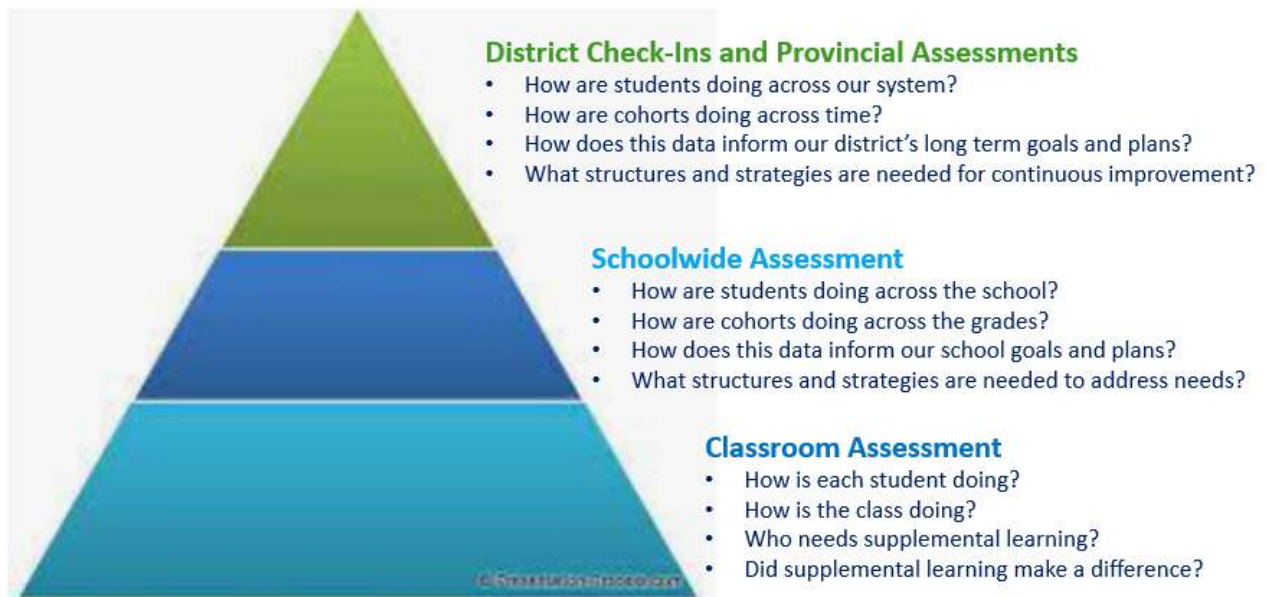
District Check-Ins and Provincial Assessments
- How are students doing across our system?
- How are cohorts doing across time?
- How does this data inform our district's long term goals and plans?
- What structures and strategies are needed for continuous improvement?

Schoolwide Assessment
- How are students doing across the school?
- How are cohorts doing across the grades?
- How does this data inform our school goals and plans?
- What structures and strategies are needed to address needs?

Classroom Assessment
- How is each student doing?
- How is the class doing?
- Who needs supplemental learning?
- Did supplemental learning make a difference?

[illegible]